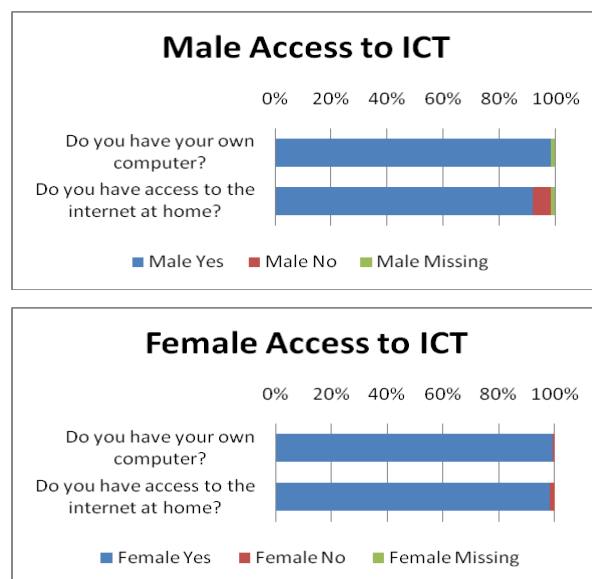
Male Access to ICT

0% 20% 40% 60% 80% 100%

Do you have your own computer?

Do you have access to the internet at home?

Male Yes Male No Male Missing

Female Access to ICT

0% 20% 40% 60% 80% 100%

Do you have your own computer?

Do you have access to the internet at home?

Female Yes Female No Female Missing